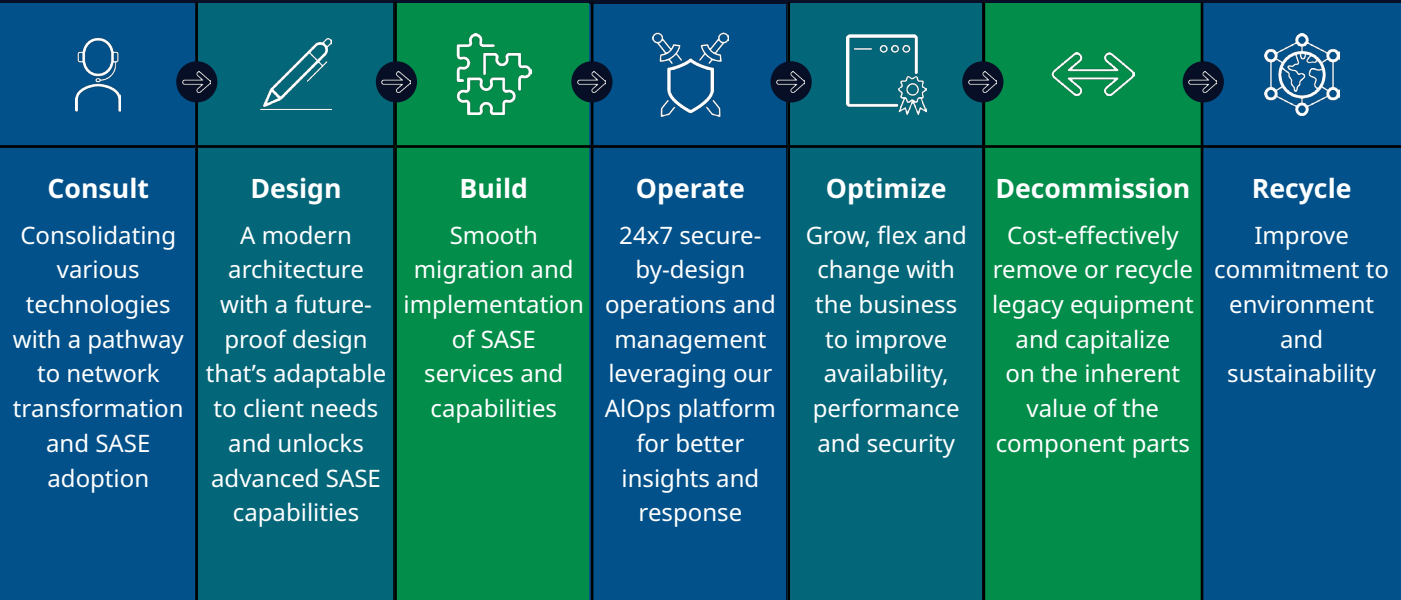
Consult
Consolidating various technologies with a pathway to network transformation and SASE adoption

Design
A modern architecture with a future-proof design that's adaptable to client needs and unlocks advanced SASE capabilities

Build
Smooth migration and implementation of SASE services and capabilities

Operate
24x7 secure-by-design operations and management leveraging our AIOps platform for better insights and response

Optimize
Grow, flex and change with the business to improve availability, performance and security

Decommission
Cost-effectively remove or recycle legacy equipment and capitalize on the inherent value of the component parts

Recycle
Improve commitment to environment and sustainability